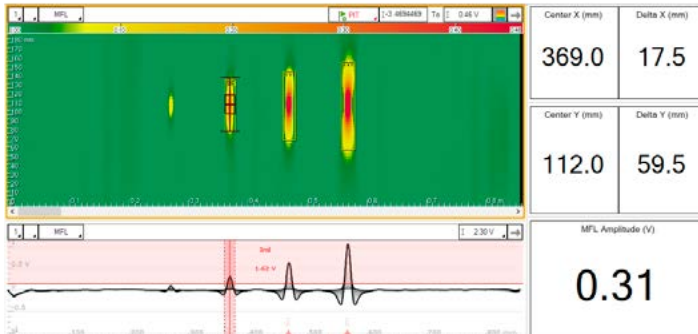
MFL

PIT

-3.4694469

Ts

0.46 V

mm

170

160

150

140

130

120

110

100

90

80

70

60

50

40

30

20

10

0.1

0.2

0.3

0.4

0.5

0.6

0.7

0.8 m

Center X (mm)

369.0

Delta X (mm)

17.5

Center Y (mm)

112.0

Delta Y (mm)

59.5

MFL

2.30 V

3rd

1.02 V

-0.5

MFL Amplitude (V)

0.31